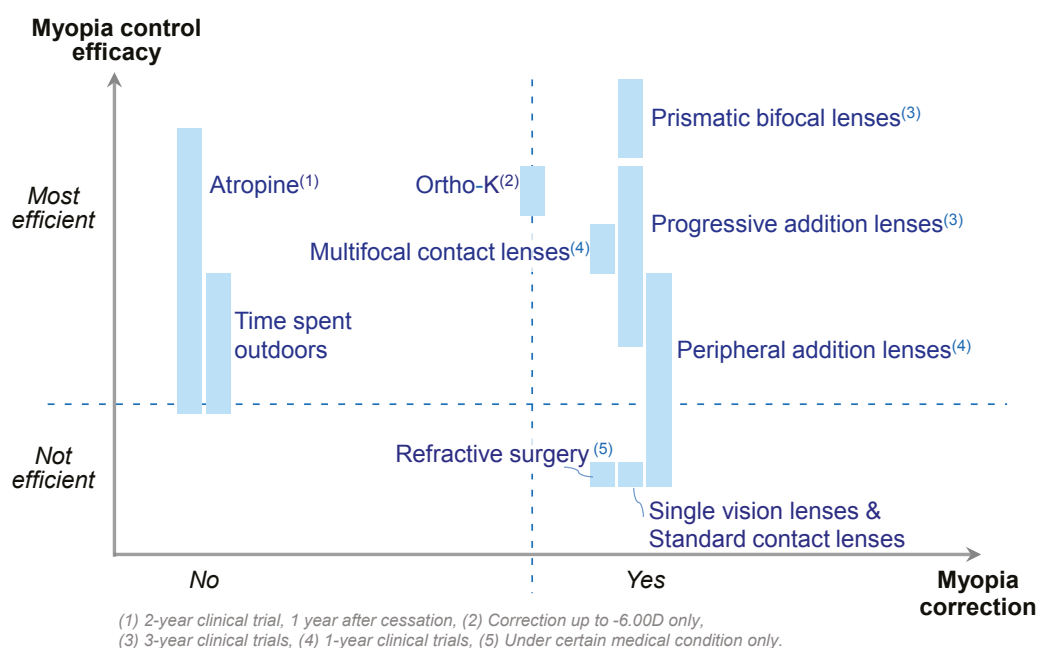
Myopia control efficacy

Most efficient

Not efficient

Atropine$^{(1)}$

Time spent outdoors

Ortho-K$^{(2)}$

Multifocal contact lenses$^{(4)}$

Prismatic bifocal lenses$^{(3)}$

Progressive addition lenses$^{(3)}$

Peripheral addition lenses$^{(4)}$

Refractive surgery $^{(5)}$

Single vision lenses & Standard contact lenses

No

Yes

Myopia correction

(1) 2-year clinical trial, 1 year after cessation, (2) Correction up to -6.00D only,
(3) 3-year clinical trials, (4) 1-year clinical trials, (5) Under certain medical condition only.